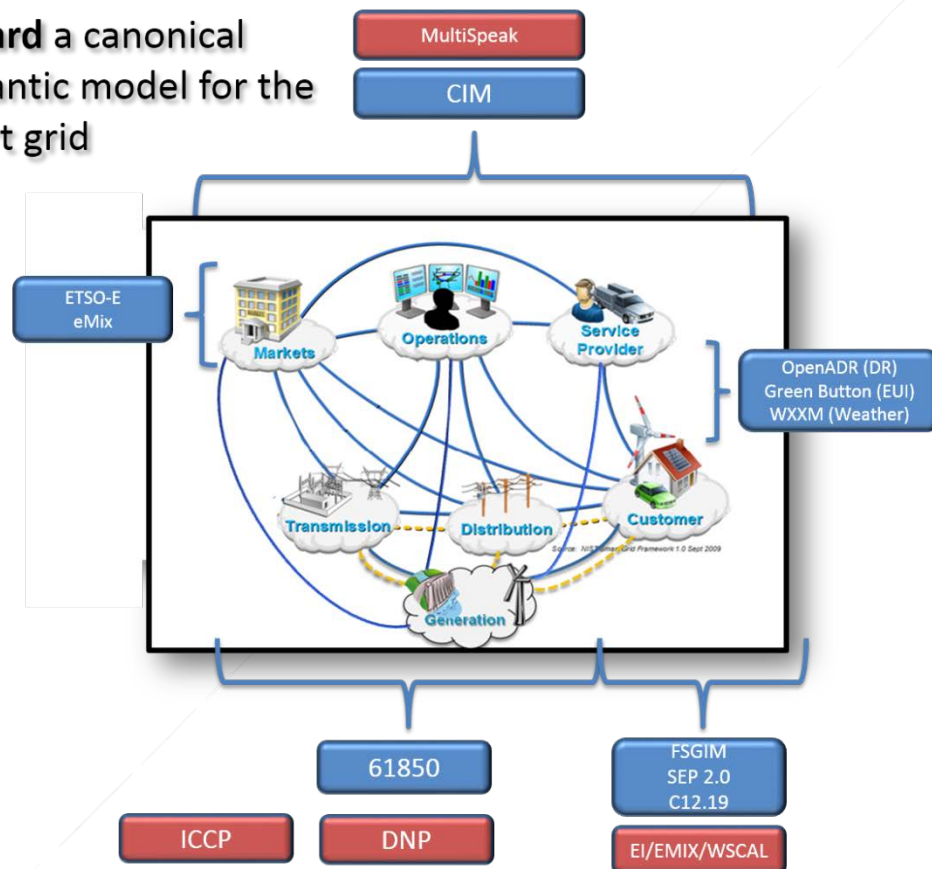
rd a canonical
antic model for the
t grid

MultiSpeak

CIM

ETSO-E
eMix

Markets

Operations

Service Provider

OpenADR (DR)
Green Button (EUI)
WXXM (Weather)

Transmission

Distribution

Customer

Source: NIST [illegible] Grid Framework 1.0 Sept 2009

Generation

61850

FSGIM
SEP 2.0
C12.19

ICCP

DNP

EI/EMIX/WSCAL